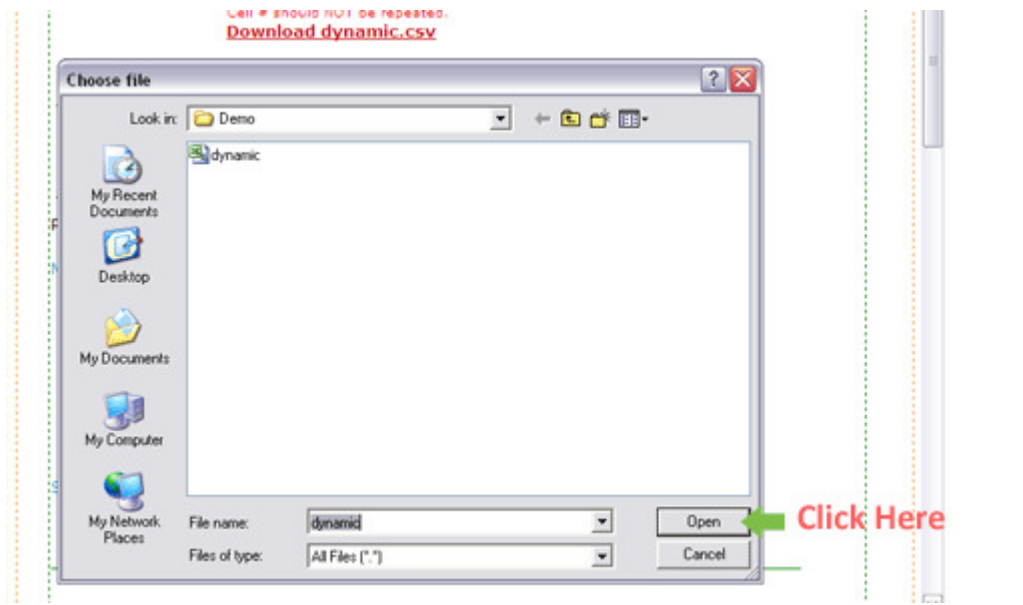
Cell # should NOT be repeated.
Download dynamic.csv

Choose file

Look in: Demo

dynamic

My Recent Documents

Desktop

My Documents

My Computer

My Network Places

File name: dynamic

Files of type: All Files (*.*)

Open

Cancel

Click Here